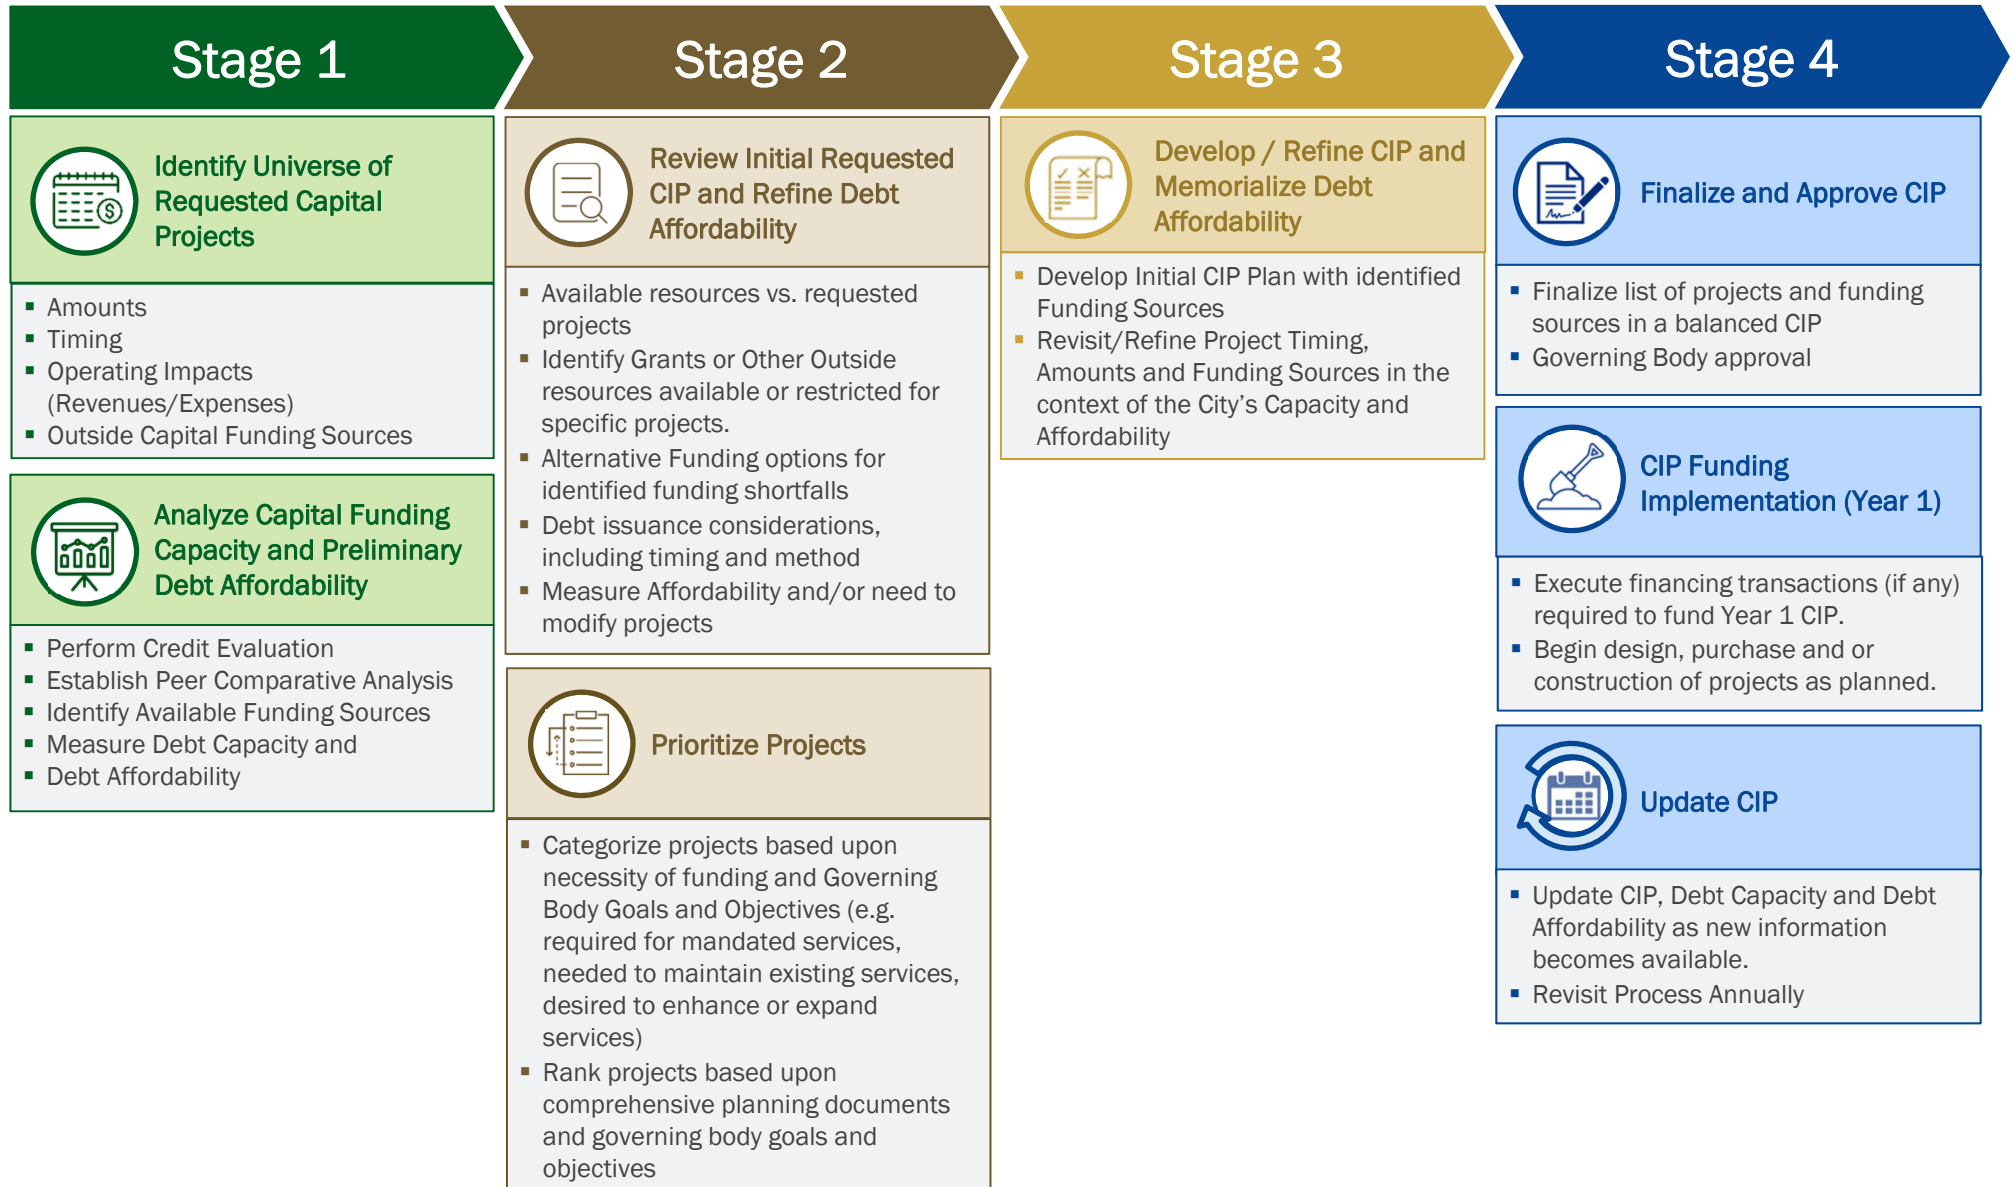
Stage 1

Identify Universe of Requested Capital Projects

- Amounts
- Timing
- Operating Impacts (Revenues/Expenses)
- Outside Capital Funding Sources

Analyze Capital Funding Capacity and Preliminary Debt Affordability

- Perform Credit Evaluation
- Establish Peer Comparative Analysis
- Identify Available Funding Sources
- Measure Debt Capacity and
- Debt Affordability

Stage 2

Review Initial Requested CIP and Refine Debt Affordability

- Available resources vs. requested projects
- Identify Grants or Other Outside resources available or restricted for specific projects.
- Alternative Funding options for identified funding shortfalls
- Debt issuance considerations, including timing and method
- Measure Affordability and/or need to modify projects

Prioritize Projects

- Categorize projects based upon necessity of funding and Governing Body Goals and Objectives (e.g. required for mandated services, needed to maintain existing services, desired to enhance or expand services)
- Rank projects based upon comprehensive planning documents and governing body goals and objectives

Stage 3

Develop / Refine CIP and Memorialize Debt Affordability

- Develop Initial CIP Plan with identified Funding Sources
- Revisit/Refine Project Timing, Amounts and Funding Sources in the context of the City's Capacity and Affordability

Stage 4

Finalize and Approve CIP

- Finalize list of projects and funding sources in a balanced CIP
- Governing Body approval

CIP Funding Implementation (Year 1)

- Execute financing transactions (if any) required to fund Year 1 CIP.
- Begin design, purchase and or construction of projects as planned.

Update CIP

- Update CIP, Debt Capacity and Debt Affordability as new information becomes available.
- Revisit Process Annually